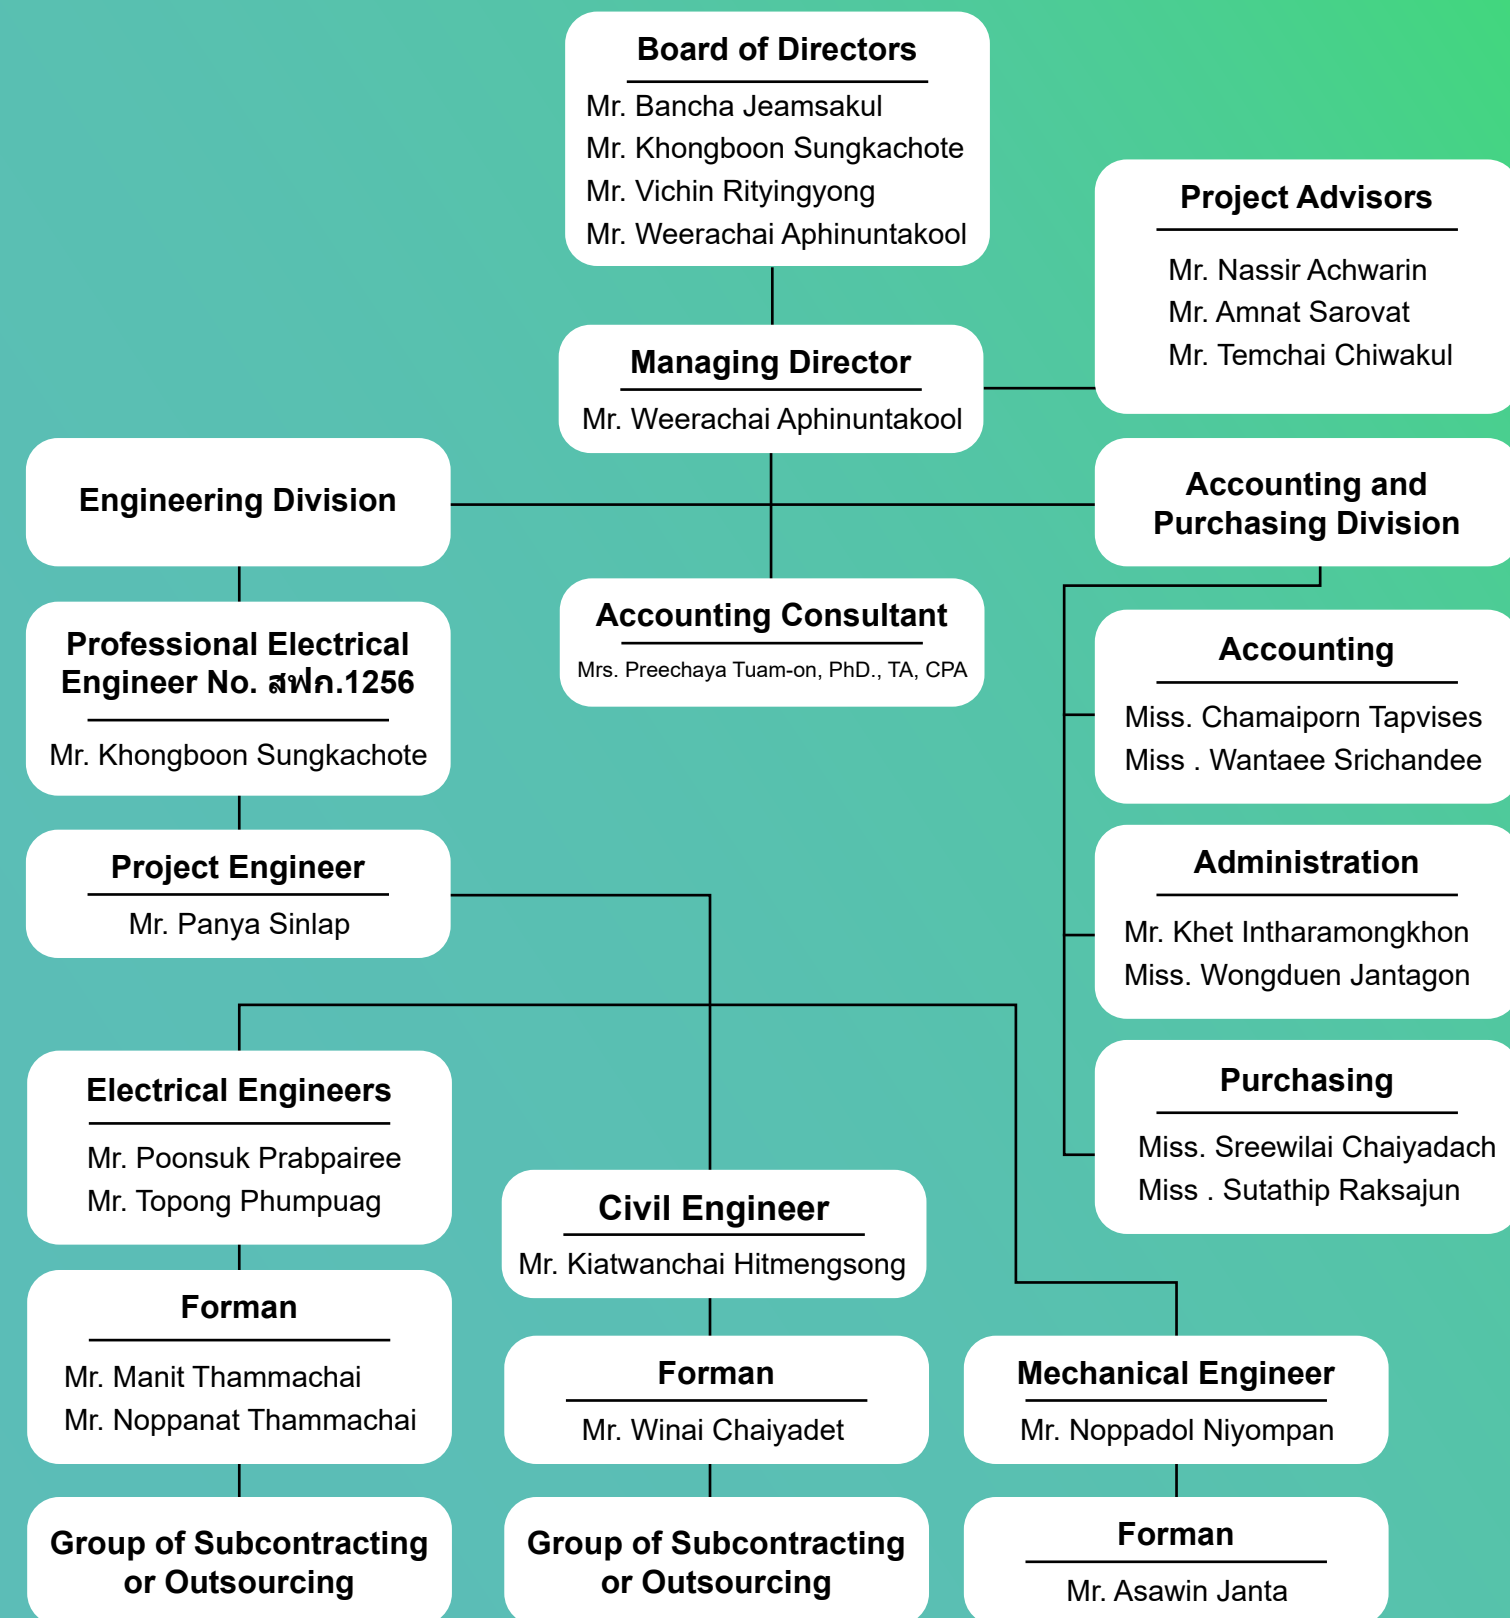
Board of Directors
Mr. Bancha Jeamsakul
Mr. Khongboon Sungkachote
Mr. Vichin Rityingyong
Mr. Weerachai Aphinuntakool

Project Advisors
Mr. Nassir Achwarin
Mr. Amnat Sarovat
Mr. Temchai Chiwakul

Managing Director
Mr. Weerachai Aphinuntakool

Engineering Division

Accounting and Purchasing Division

Professional Electrical Engineer No. สฟก.1256
Mr. Khongboon Sungkachote

Accounting Consultant
Mrs. Preechaya Tuam-on, PhD., TA, CPA

Accounting
Miss. Chamaiporn Tapvises
Miss . Wantaee Srichandee

Project Engineer
Mr. Panya Sinlap

Administration
Mr. Khet Intharamongkhon
Miss. Wongduen Jantagon

Electrical Engineers
Mr. Poonsuk Prabpairee
Mr. Topong Phumpuag

Purchasing
Miss. Sreewilai Chaiyadach
Miss . Sutathip Raksajun

Civil Engineer
Mr. Kiatwanchai Hitmengsong

Forman
Mr. Manit Thammachai
Mr. Noppanat Thammachai

Forman
Mr. Winai Chaiyadet

Mechanical Engineer
Mr. Noppadol Niyompan

Group of Subcontracting or Outsourcing

Group of Subcontracting or Outsourcing

Forman
Mr. Asawin Janta